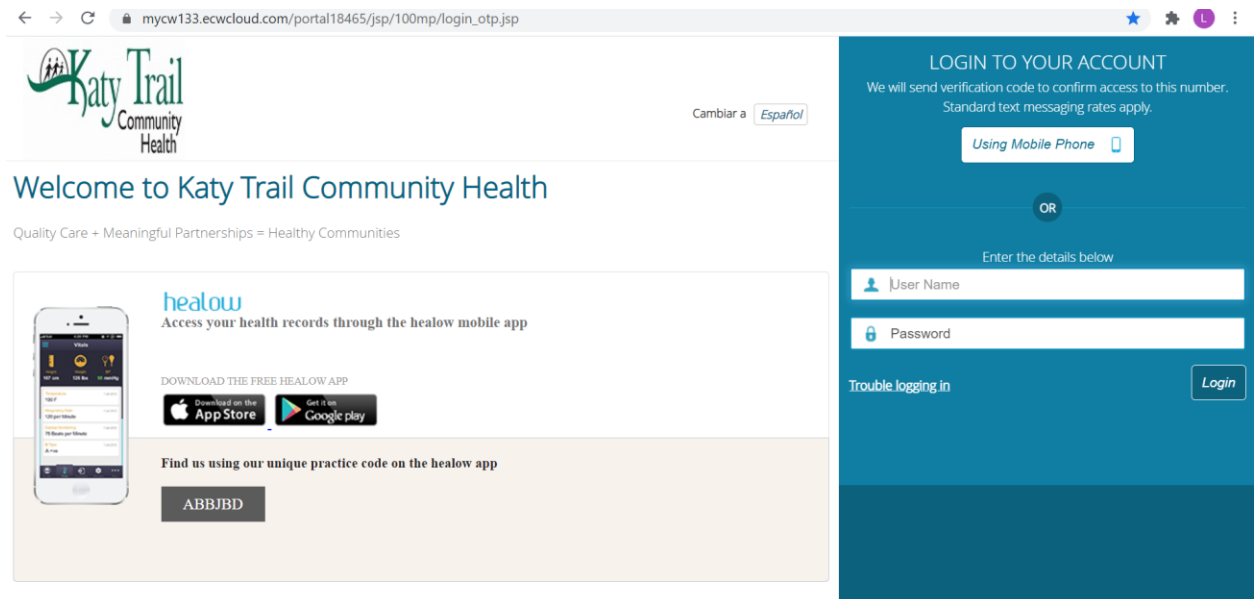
mycw133.ecwcloud.com/portal18465/jsp/100mp/login_otp.jsp

Katy Trail Community Health

Cambiar a Español

Welcome to Katy Trail Community Health

Quality Care + Meaningful Partnerships = Healthy Communities

healow
Access your health records through the healow mobile app

DOWNLOAD THE FREE HEALOW APP

Download on the App Store

Get it on Google play

Find us using our unique practice code on the healow app

ABBJBD

LOGIN TO YOUR ACCOUNT
We will send verification code to confirm access to this number. Standard text messaging rates apply.

Using Mobile Phone

OR

Enter the details below

User Name

Password

Trouble logging in

Login